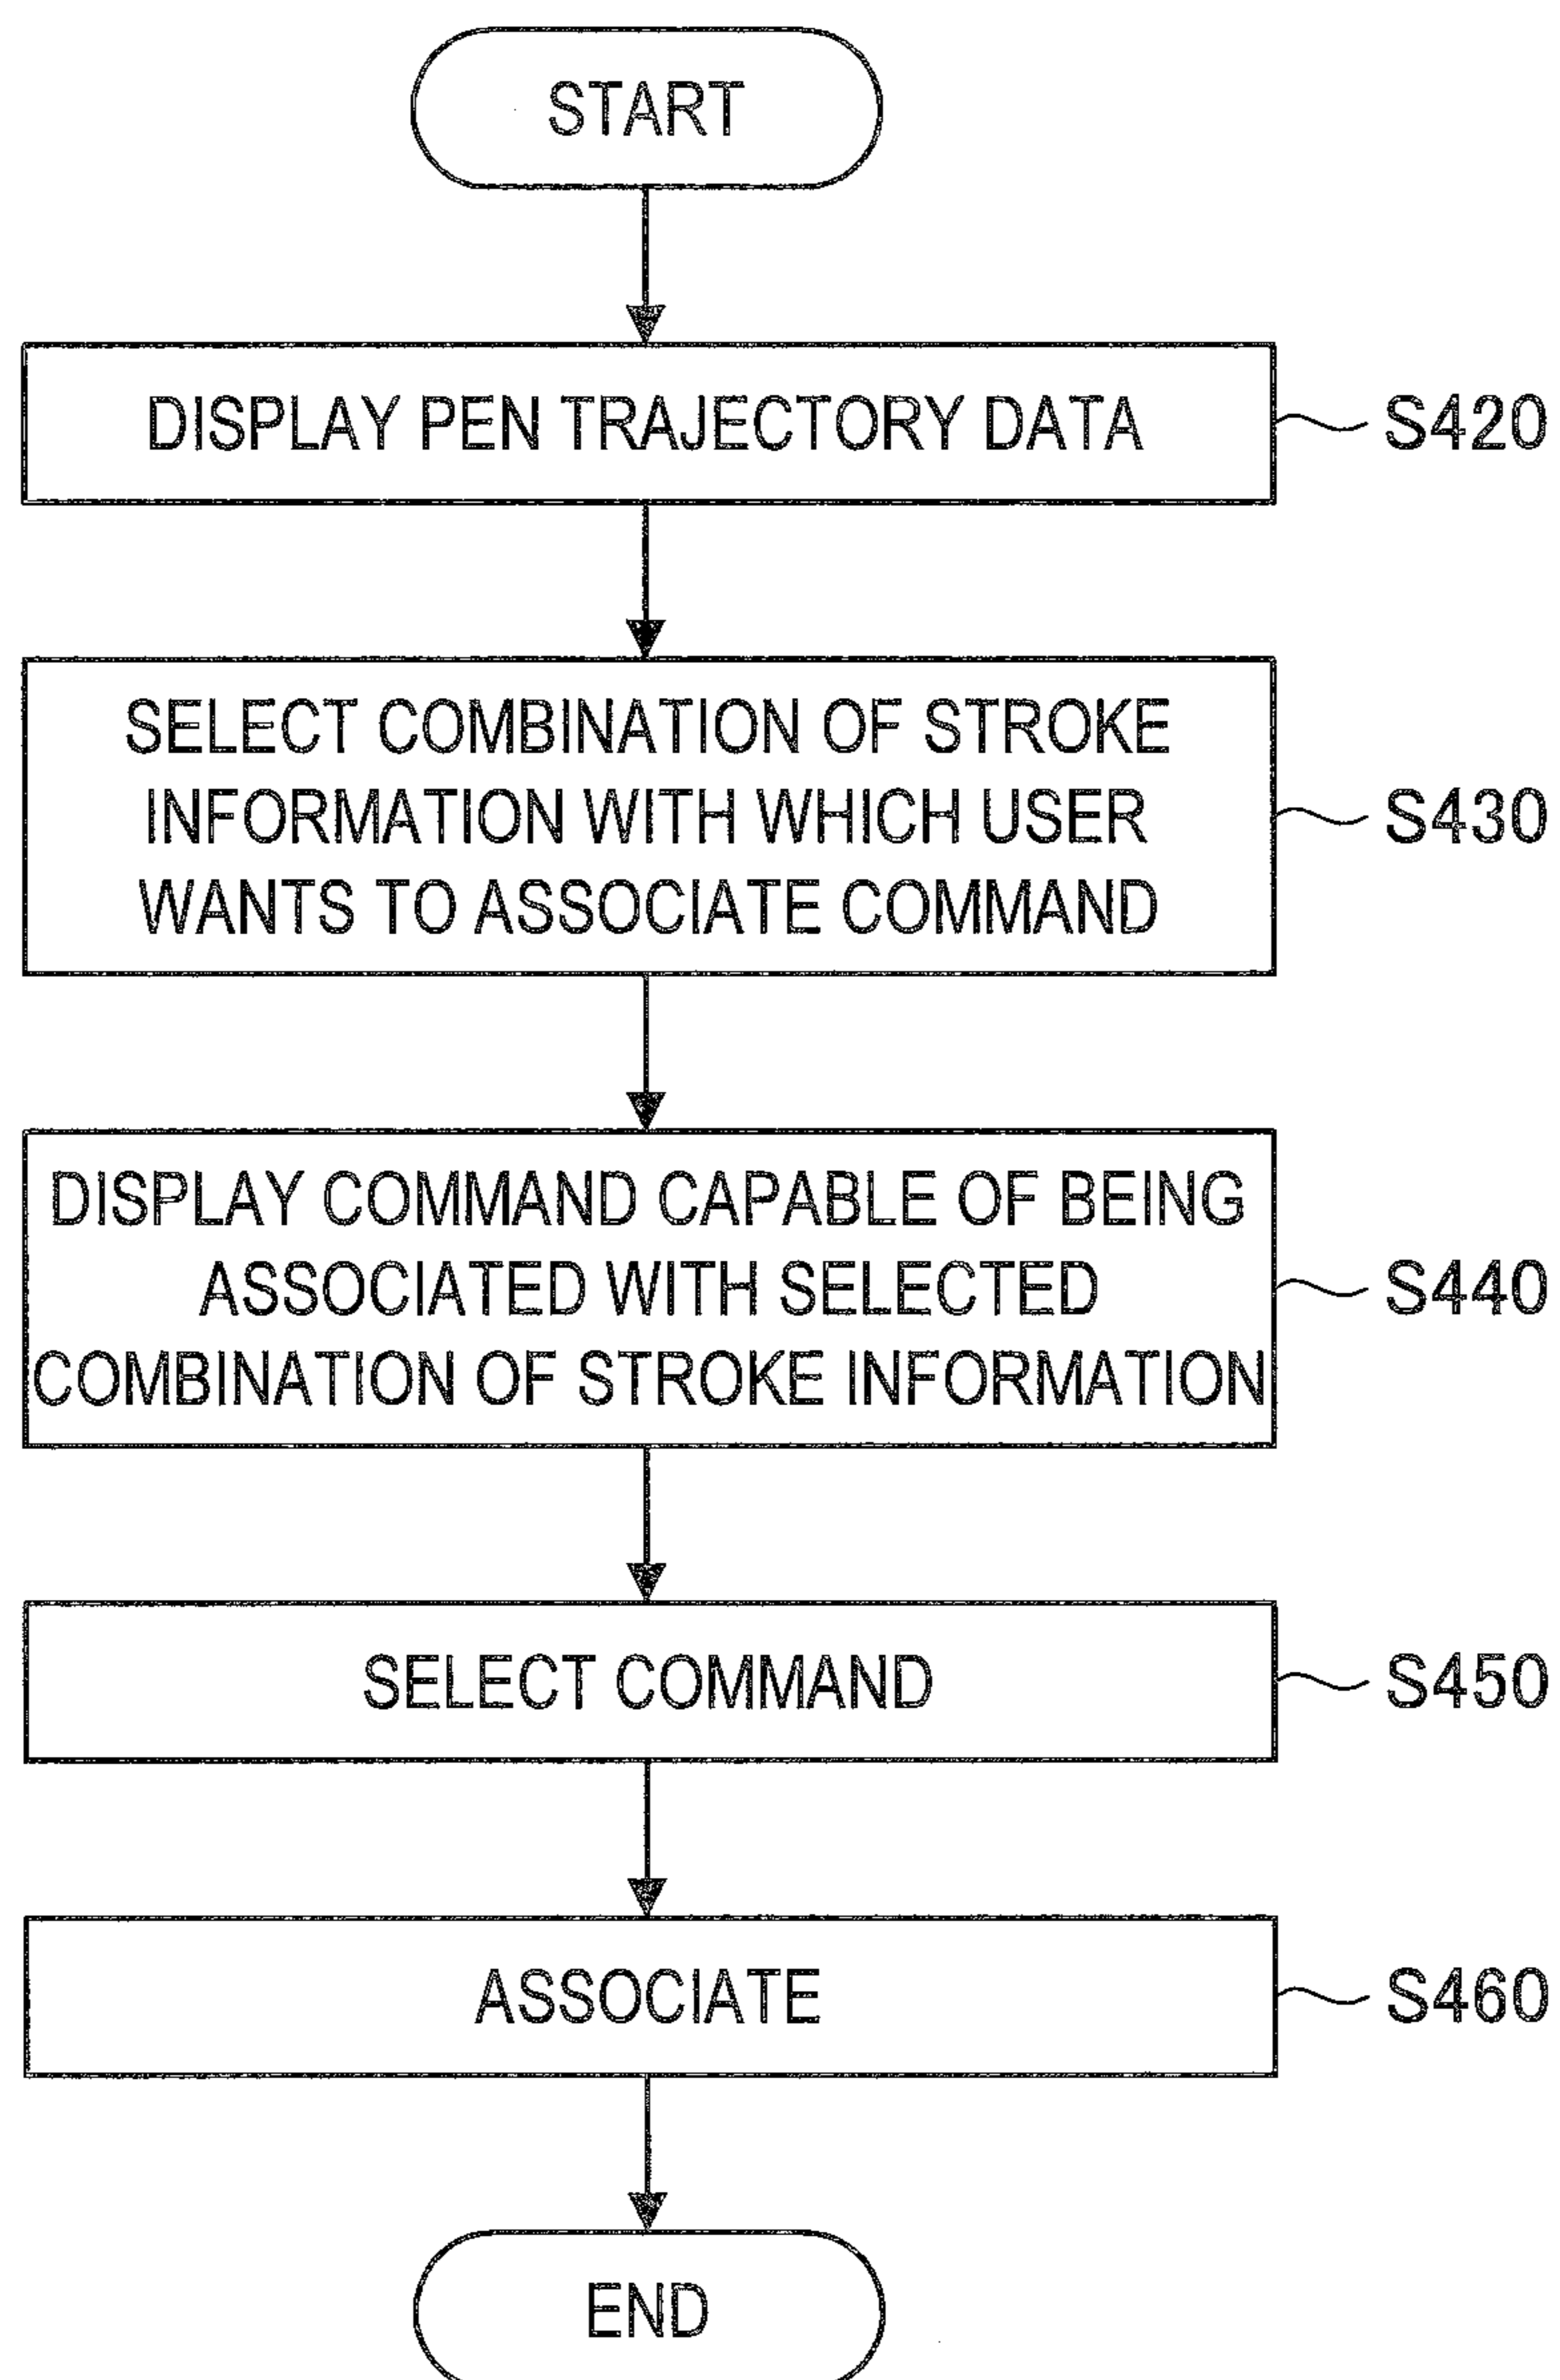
START

DISPLAY PEN TRAJECTORY DATA

S420

SELECT COMBINATION OF STROKE INFORMATION WITH WHICH USER WANTS TO ASSOCIATE COMMAND

S430

DISPLAY COMMAND CAPABLE OF BEING ASSOCIATED WITH SELECTED COMBINATION OF STROKE INFORMATION

S440

SELECT COMMAND

S450

ASSOCIATE

S460

END